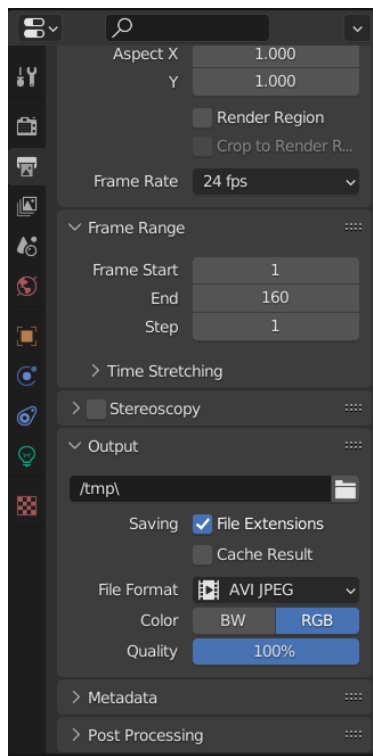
Aspect X 1.000
Y 1.000
Render Region
Crop to Render R...
Frame Rate 24 fps
Frame Range
Frame Start 1
End 160
Step 1
Time Stretching
Stereoscopy
Output
/tmp\
Saving File Extensions
Cache Result
File Format AVI JPEG
Color BW RGB
Quality 100%
Metadata
Post Processing